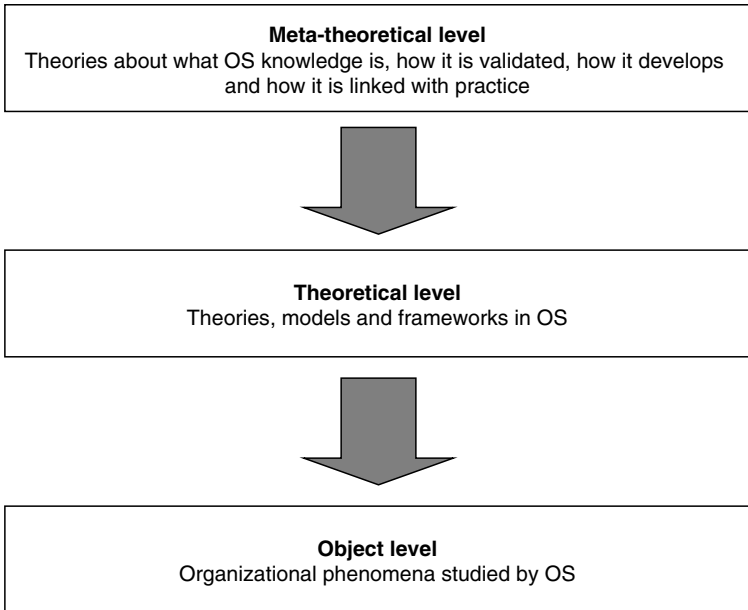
**Meta-theoretical level**
Theories about what OS knowledge is, how it is validated, how it develops and how it is linked with practice

**Theoretical level**
Theories, models and frameworks in OS

**Object level**
Organizational phenomena studied by OS